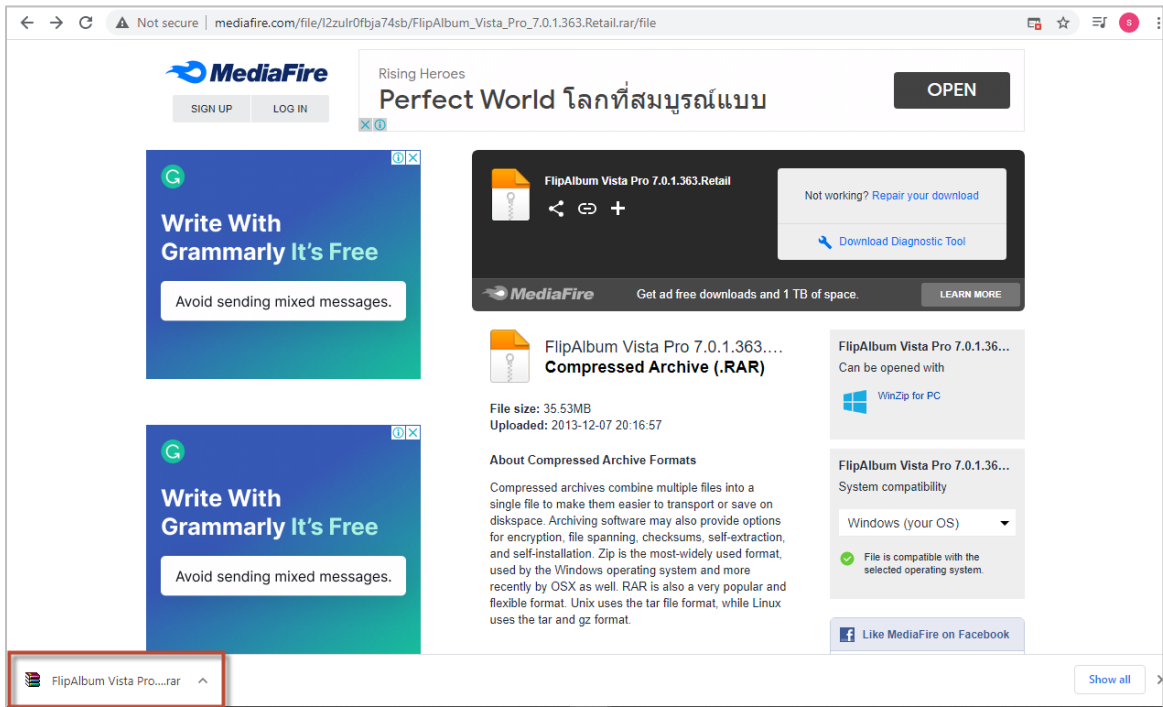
Not secure | mediafire.com/file/l2zulr0fbja74sb/FlipAlbum_Vista_Pro_7.0.1.363.Retail.rar/file

MediaFire
SIGN UP
LOG IN

Rising Heroes
Perfect World โลกที่สมบูรณ์แบบ
OPEN

Write With Grammarly It's Free
Avoid sending mixed messages.

FlipAlbum Vista Pro 7.0.1.363.Retail

Not working? Repair your download
Download Diagnostic Tool

MediaFire
Get ad free downloads and 1 TB of space.
LEARN MORE

FlipAlbum Vista Pro 7.0.1.363....
Compressed Archive (.RAR)

File size: 35.53MB
Uploaded: 2013-12-07 20:16:57

About Compressed Archive Formats

Compressed archives combine multiple files into a single file to make them easier to transport or save on diskspace. Archiving software may also provide options for encryption, file spanning, checksums, self-extraction, and self-installation. Zip is the most-widely used format, used by the Windows operating system and more recently by OSX as well. RAR is also a very popular and flexible format. Unix uses the tar file format, while Linux uses the tar and gz format.

FlipAlbum Vista Pro 7.0.1.36...
Can be opened with
WinZip for PC

FlipAlbum Vista Pro 7.0.1.36...
System compatibility
Windows (your OS)
File is compatible with the selected operating system.

Write With Grammarly It's Free
Avoid sending mixed messages.

Like MediaFire on Facebook

FlipAlbum Vista Pro....rar

Show all